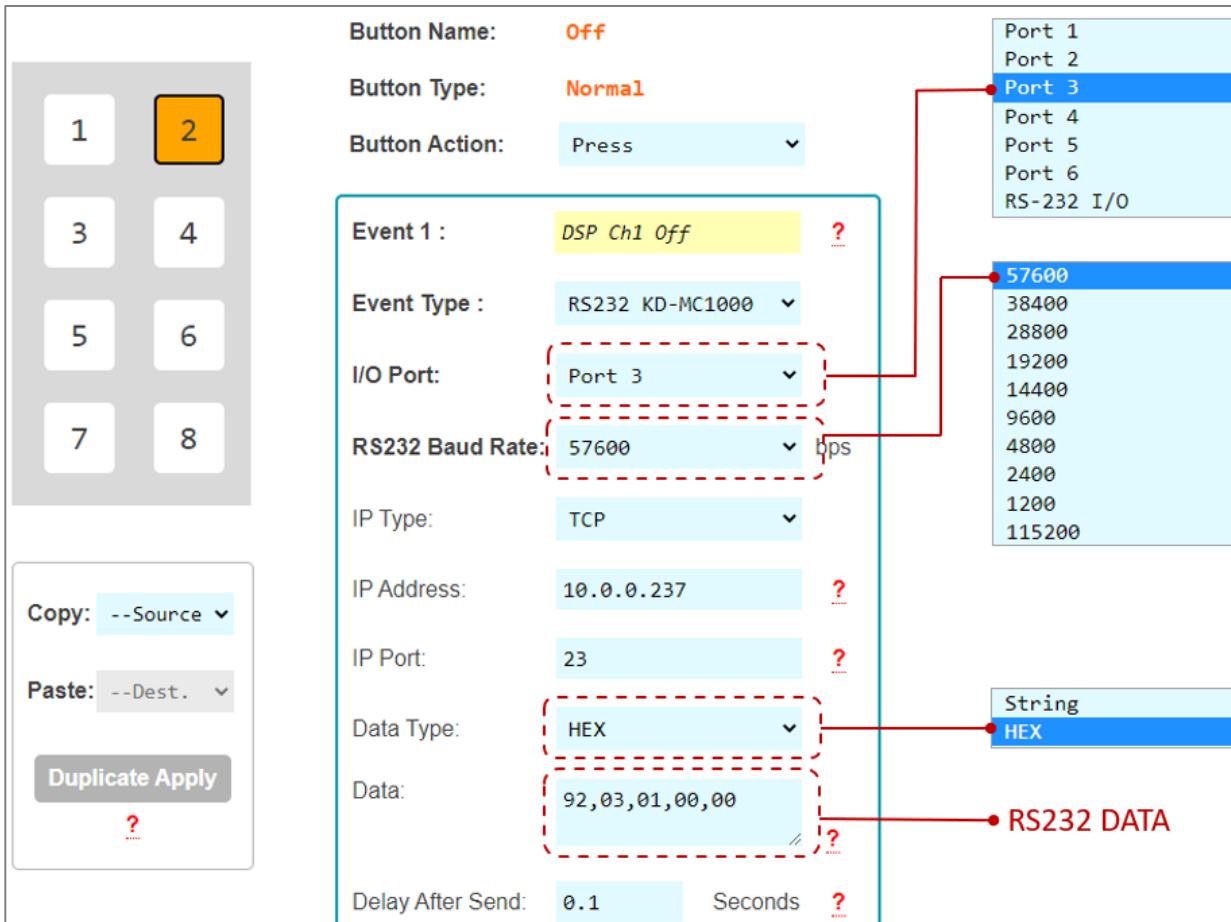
1
2
3
4
5
6
7
8

Copy: --Source
Paste: --Dest.
Duplicate Apply
?

Button Name: Off
Button Type: Normal
Button Action: Press

Event 1 : DSP Ch1 Off ?
Event Type : RS232 KD-MC1000
I/O Port: Port 3
RS232 Baud Rate: 57600 bps
IP Type: TCP
IP Address: 10.0.0.237 ?
IP Port: 23 ?
Data Type: HEX
Data: 92,03,01,00,00 ?
Delay After Send: 0.1 Seconds ?

Port 1
Port 2
Port 3
Port 4
Port 5
Port 6
RS-232 I/O

57600
38400
28800
19200
14400
9600
4800
2400
1200
115200

String
HEX

RS232 DATA